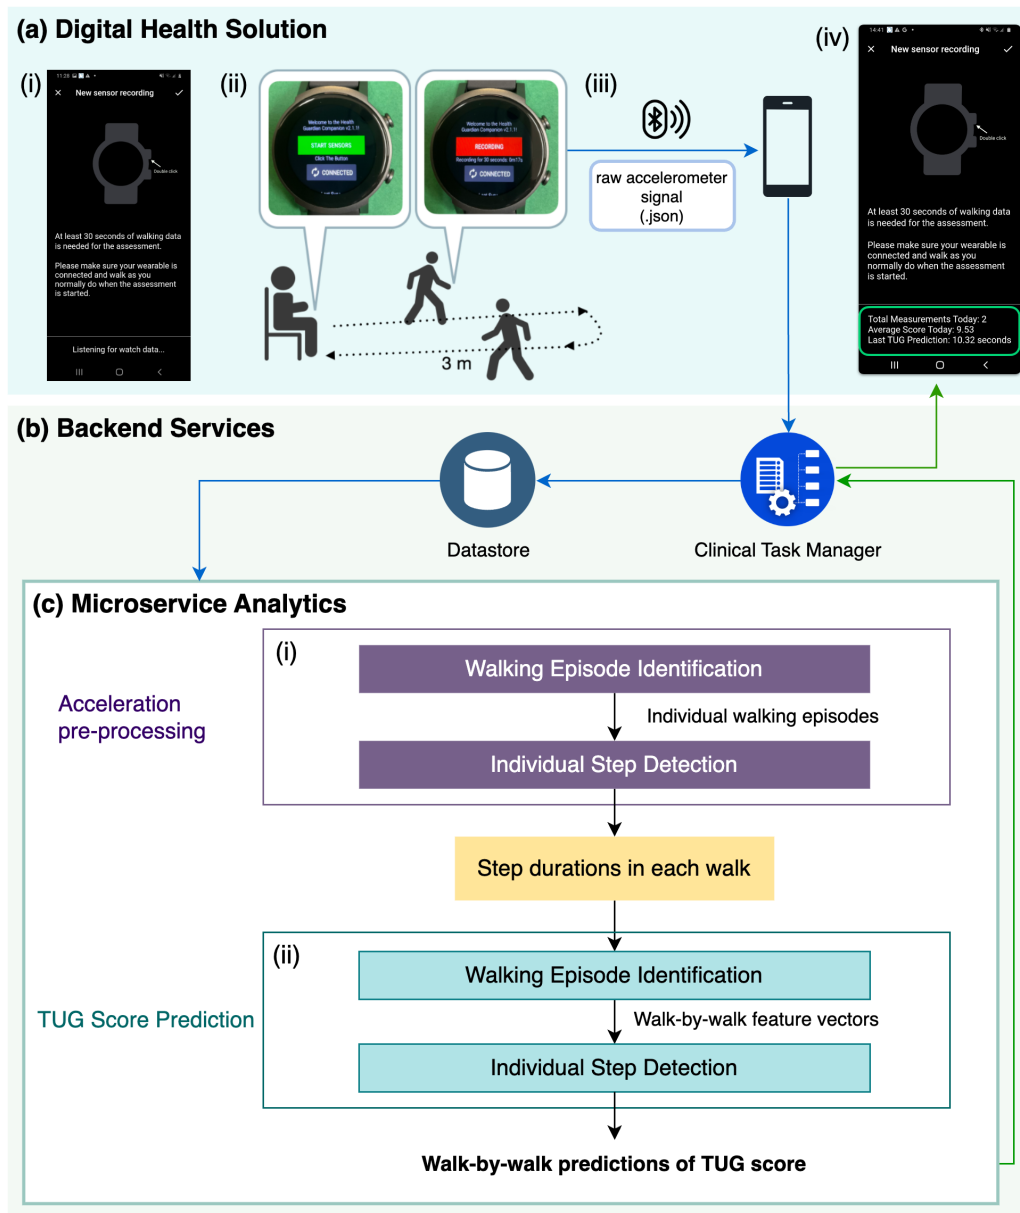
(a) Digital Health Solution

(i)

11:29

New sensor recording

Double click

At least 30 seconds of walking data is needed for the assessment.

Please make sure your wearable is connected and walk as you normally do when the assessment is started.

Listening for watch data...

(ii)

Welcome to the Health Guardian Companion v2.1.11

START SENSORS

Click The Button

CONNECTED

Welcome to the Health Guardian Companion v2.1.11

RECORDING

Recording for 30 seconds: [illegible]

CONNECTED

3 m

(iii)

raw accelerometer signal (.json)

(iv)

14:41

New sensor recording

Double click

At least 30 seconds of walking data is needed for the assessment.

Please make sure your wearable is connected and walk as you normally do when the assessment is started.

Total Measurements Today: 2
Average Score Today: 9.53
Last TUG Prediction: 10.32 seconds

(b) Backend Services

Datastore

Clinical Task Manager

(c) Microservice Analytics

(i)

Acceleration pre-processing

Walking Episode Identification

Individual walking episodes

Individual Step Detection

Step durations in each walk

(ii)

TUG Score Prediction

Walking Episode Identification

Walk-by-walk feature vectors

Individual Step Detection

Walk-by-walk predictions of TUG score